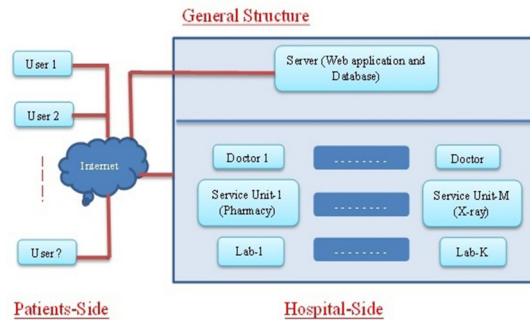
General Structure

User 1

User 2

User ?

Internet

Server (Web application and Database)

Doctor 1

- - - - - - - -

Doctor

Service Unit-1 (Pharmacy)

- - - - - - - -

Service Unit-M (X-ray)

Lab-1

- - - - - - - -

Lab-K

Patients-Side

Hospital-Side